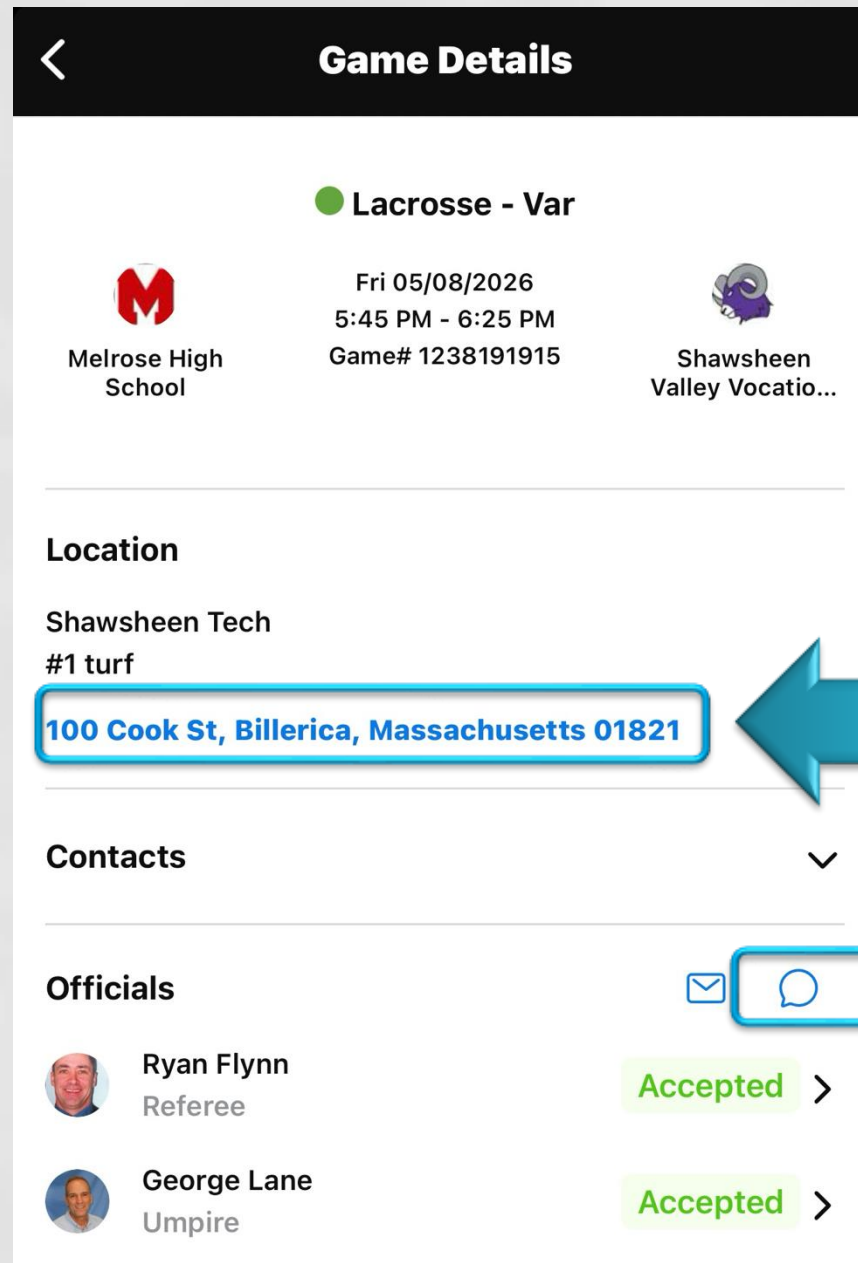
Game Details

Lacrosse - Var

M

Melrose High School

Fri 05/08/2026
5:45 PM - 6:25 PM
Game# 1238191915

Shawsheen Valley Vocatio...

Location

Shawsheen Tech
#1 turf

100 Cook St, Billerica, Massachusetts 01821

Contacts

Officials

Ryan Flynn
Referee
Accepted

George Lane
Umpire
Accepted